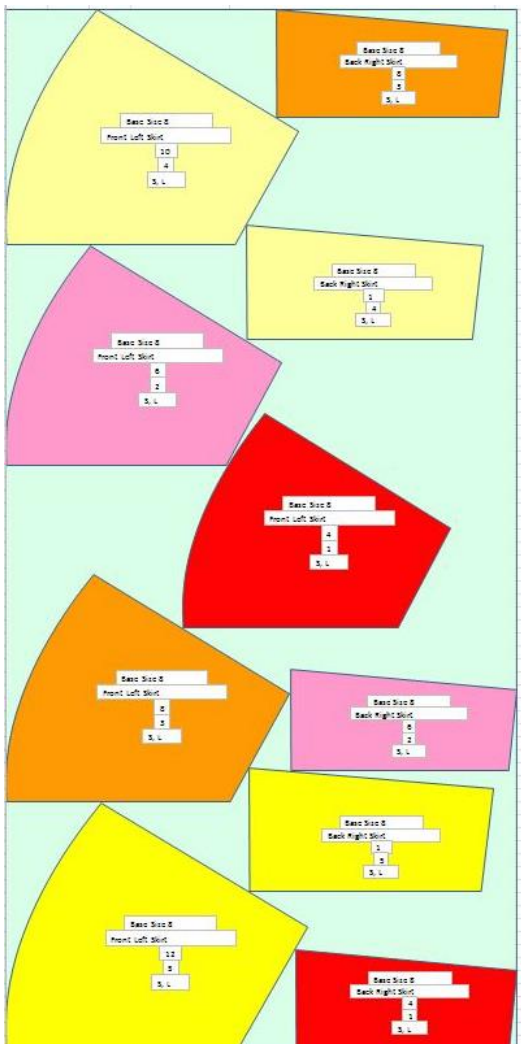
Basic Size 8
Back Right Skirt
8
3
S, L

Basic Size 8
Front Left Skirt
10
4
S, L

Basic Size 8
Back Right Skirt
1
4
S, L

Basic Size 8
Front Left Skirt
6
2
S, L

Basic Size 8
Front Left Skirt
4
1
S, L

Basic Size 8
Front Left Skirt
8
3
S, L

Basic Size 8
Back Right Skirt
6
2
S, L

Basic Size 8
Back Right Skirt
1
5
S, L

Basic Size 8
Front Left Skirt
12
5
S, L

Basic Size 8
Back Right Skirt
4
1
S, L